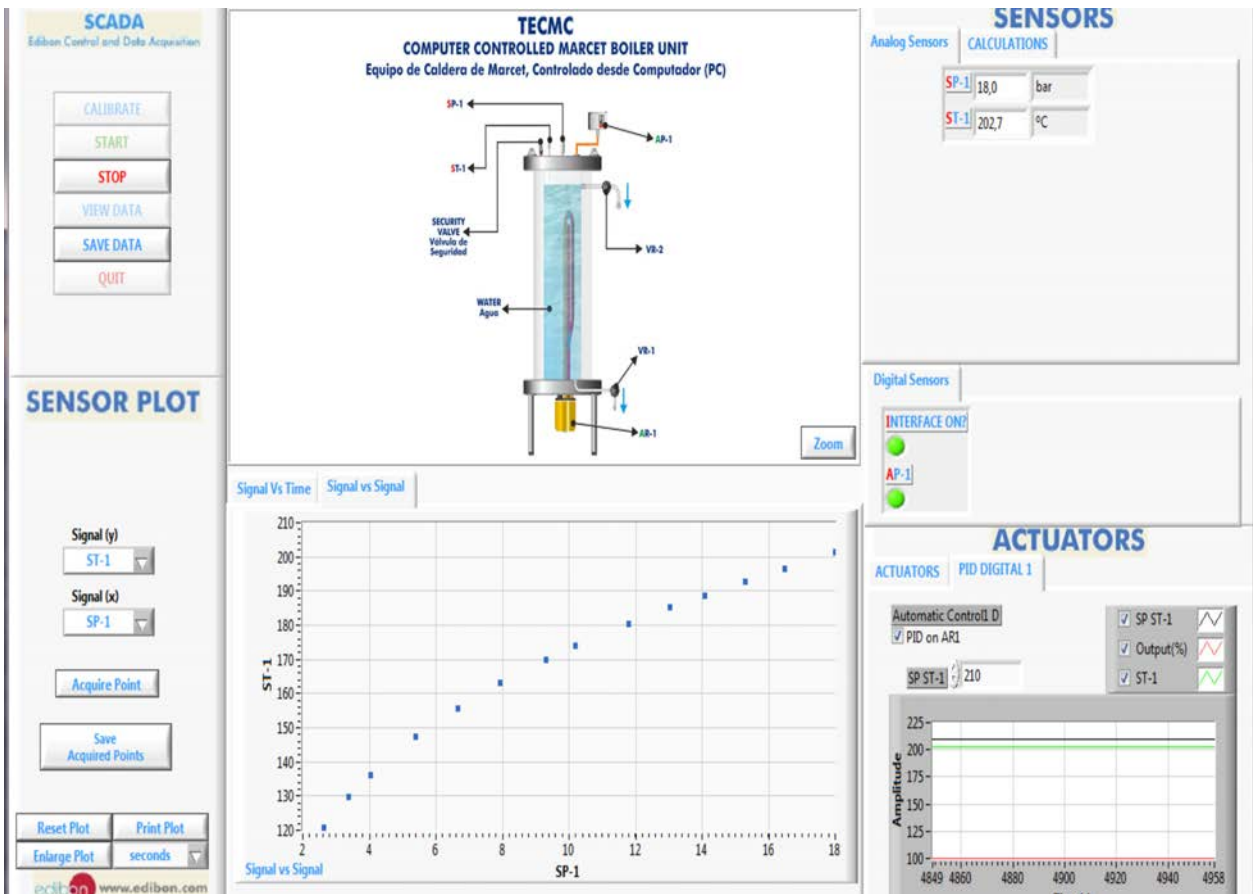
SCADA
Edibon Control and Data Acquisition

CALIBRATE
START
STOP
VIEW DATA
SAVE DATA
QUIT

SENSOR PLOT

Signal (y)
ST-1
Signal (x)
SP-1

Acquire Point

Save Acquired Points

Reset Plot
Print Plot
Enlarge Plot
seconds

edibon www.edibon.com

TECMC
COMPUTER CONTROLLED MARCET BOILER UNIT
Equipo de Caldera de Marcet, Controlado desde Computador (PC)

SP-1
AP-1
ST-1
SECURITY VALVE Válvula de Seguridad
VR-2
WATER Agua
VR-1
AR-1

Zoom

Signal Vs Time
Signal vs Signal

210
200
190
180
170
160
150
140
130
120
ST-1
2
4
6
8
10
12
14
16
18
SP-1
Signal vs Signal

SENSORS
Analog Sensors
CALCULATIONS
SP-1 18,0 bar
ST-1 202,7 ºC

Digital Sensors
INTERFACE ON?
AP-1

ACTUATORS
ACTUATORS
PID DIGITAL 1

Automatic Control1 D
PID on AR1
SP ST-1 210
SP ST-1
Output(%)
ST-1

225
200
175
150
125
100
Amplitude
4849 4860 4880 4900 4920 4940 4958
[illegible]